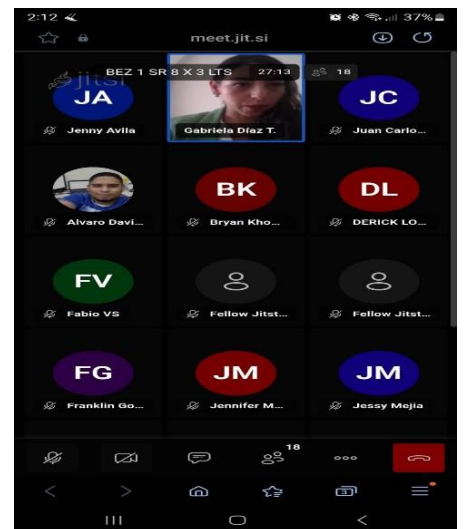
2:12

37%

meet.jit.si

jitsi

BEZ 1 SR 8 X 3 LTS 27:13 18

JA
Jenny Avila

Gabriela Díaz T.

JC
Juan Carlo...

Alvaro Davi...

BK
Bryan Kho...

DL
DERICK LO...

FV
Fabio VS

Fellow Jitst...

Fellow Jitst...

FG
Franklin Go...

JM
Jennifer M...

JM
Jessy Mejia

18